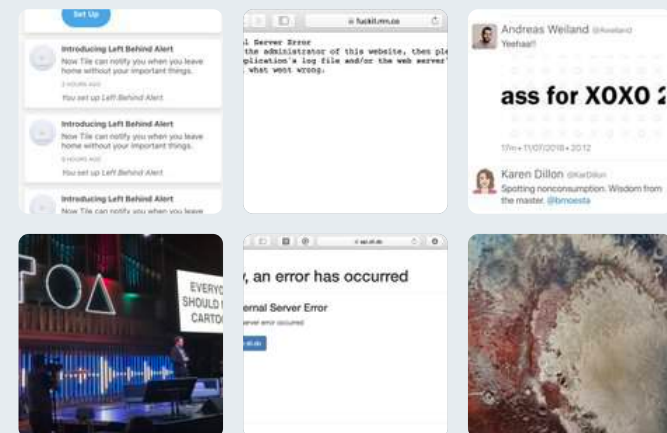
Set Up

Introducing Left Behind Alert
Now Tile can notify you when you leave home without your important things.
2 HOURS AGO
You set up Left Behind Alert

Introducing Left Behind Alert
Now Tile can notify you when you leave home without your important things.
8 HOURS AGO
You set up Left Behind Alert

Introducing Left Behind Alert
Now Tile can notify you when you leave

fuckit.rrn.co
l Server Error
the administrator of this website, then ple
plication's log file and/or the web server'
what went wrong.

Andreas Weiland @Aweiland
Yeehaa!!
ass for XOXO 2
17m • 11/07/2018 • 2012
Karen Dillon @KarDillon
Spotting nonconsumption. Wisdom from the master. @bmoesta

EVERY
SHOULD
CARTO

api.sft.do
, an error has occurred
ernal Server Error
error occurred